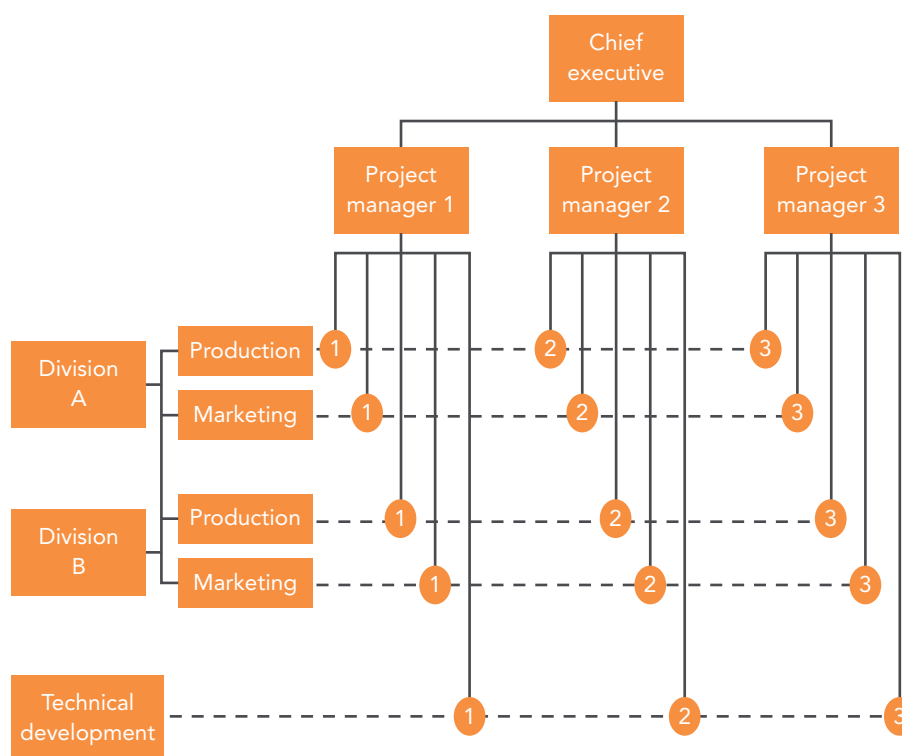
Chief executive

Project manager 1

Project manager 2

Project manager 3

Division A

Production

1

2

3

Marketing

1

2

3

Division B

Production

1

2

3

Marketing

1

2

3

Technical development

1

2

3